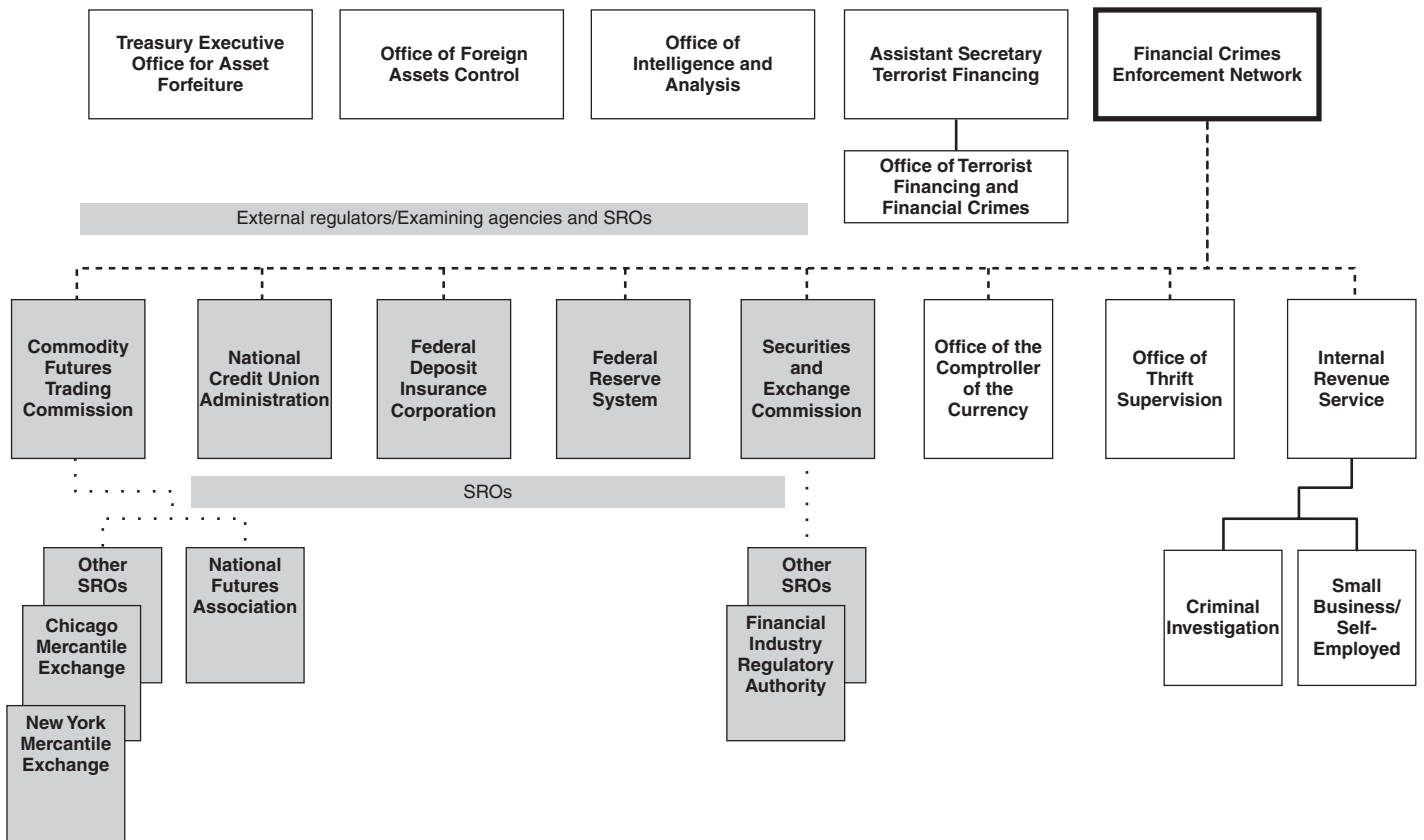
Treasury Executive Office for Asset Forfeiture

Office of Foreign Assets Control

Office of Intelligence and Analysis

Assistant Secretary Terrorist Financing

Financial Crimes Enforcement Network

Office of Terrorist Financing and Financial Crimes

External regulators/Examining agencies and SROs

Commodity Futures Trading Commission

National Credit Union Administration

Federal Deposit Insurance Corporation

Federal Reserve System

Securities and Exchange Commission

Office of the Comptroller of the Currency

Office of Thrift Supervision

Internal Revenue Service

SROs

Other SROs

Chicago Mercantile Exchange

New York Mercantile Exchange

National Futures Association

Other SROs

Financial Industry Regulatory Authority

Criminal Investigation

Small Business/ Self-Employed